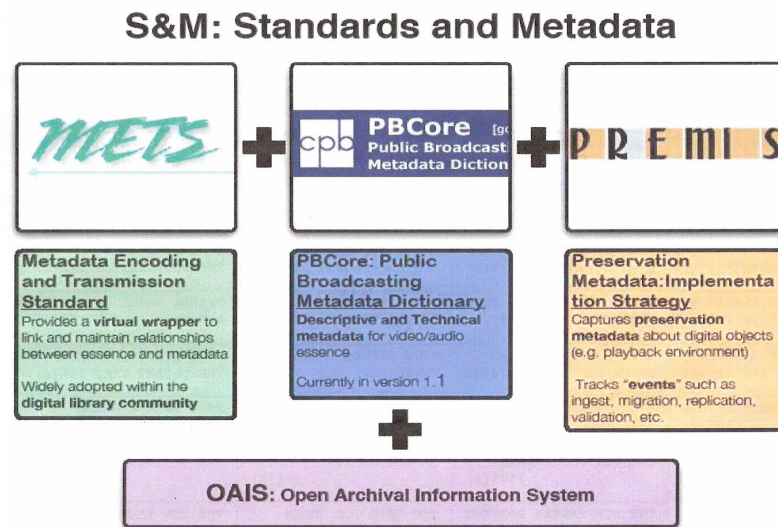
S&M: Standards and Metadata

METS

cpb PBCore [go Public Broadcasti Metadata Diction

PREMIS

Metadata Encoding and Transmission Standard
Provides a virtual wrapper to link and maintain relationships between essence and metadata

Widely adopted within the digital library community

PBCore: Public Broadcasting Metadata Dictionary
Descriptive and Technical metadata for video/audio essence

Currently in version 1.1

Preservation Metadata:Implementation Strategy
Captures preservation metadata about digital objects (e.g. playback environment)

Tracks "events" such as ingest, migration, replication, validation, etc.

OAIS: Open Archival Information System